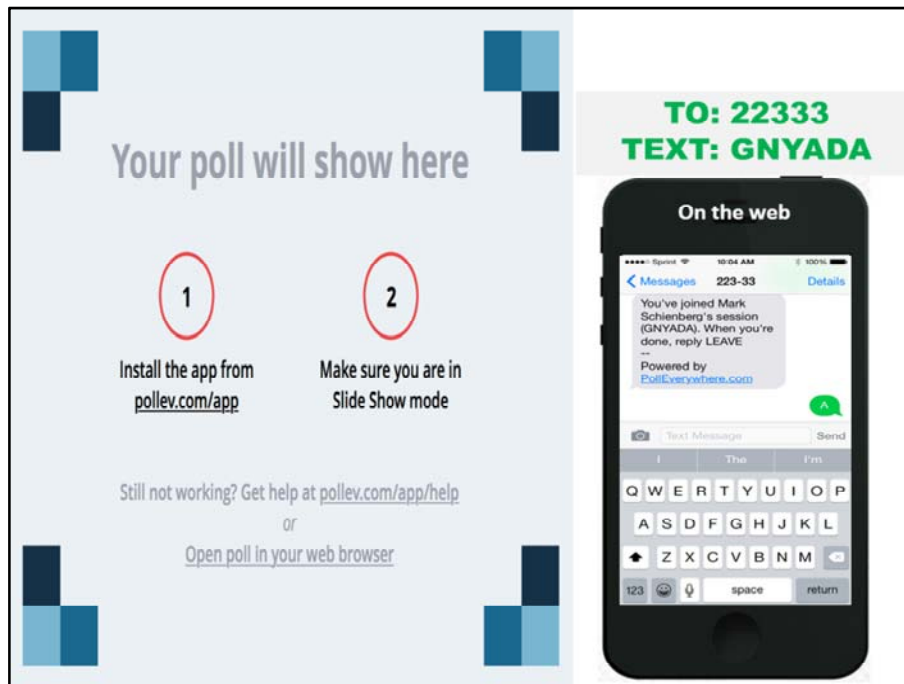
Your poll will show here

1

Install the app from pollev.com/app

2

Make sure you are in Slide Show mode

Still not working? Get help at pollev.com/app/help

or

Open poll in your web browser

TO: 22333
TEXT: GNYADA

On the web

Sprint 10:04 AM 100%

Messages 223-33 Details

You've joined Mark Schienberg's session (GNYADA). When you're done, reply LEAVE
--
Powered by PollEverywhere.com

A

Text Message Send

I The I'm

Q W E R T Y U I O P
A S D F G H J K L
Z X C V B N M
123 space return